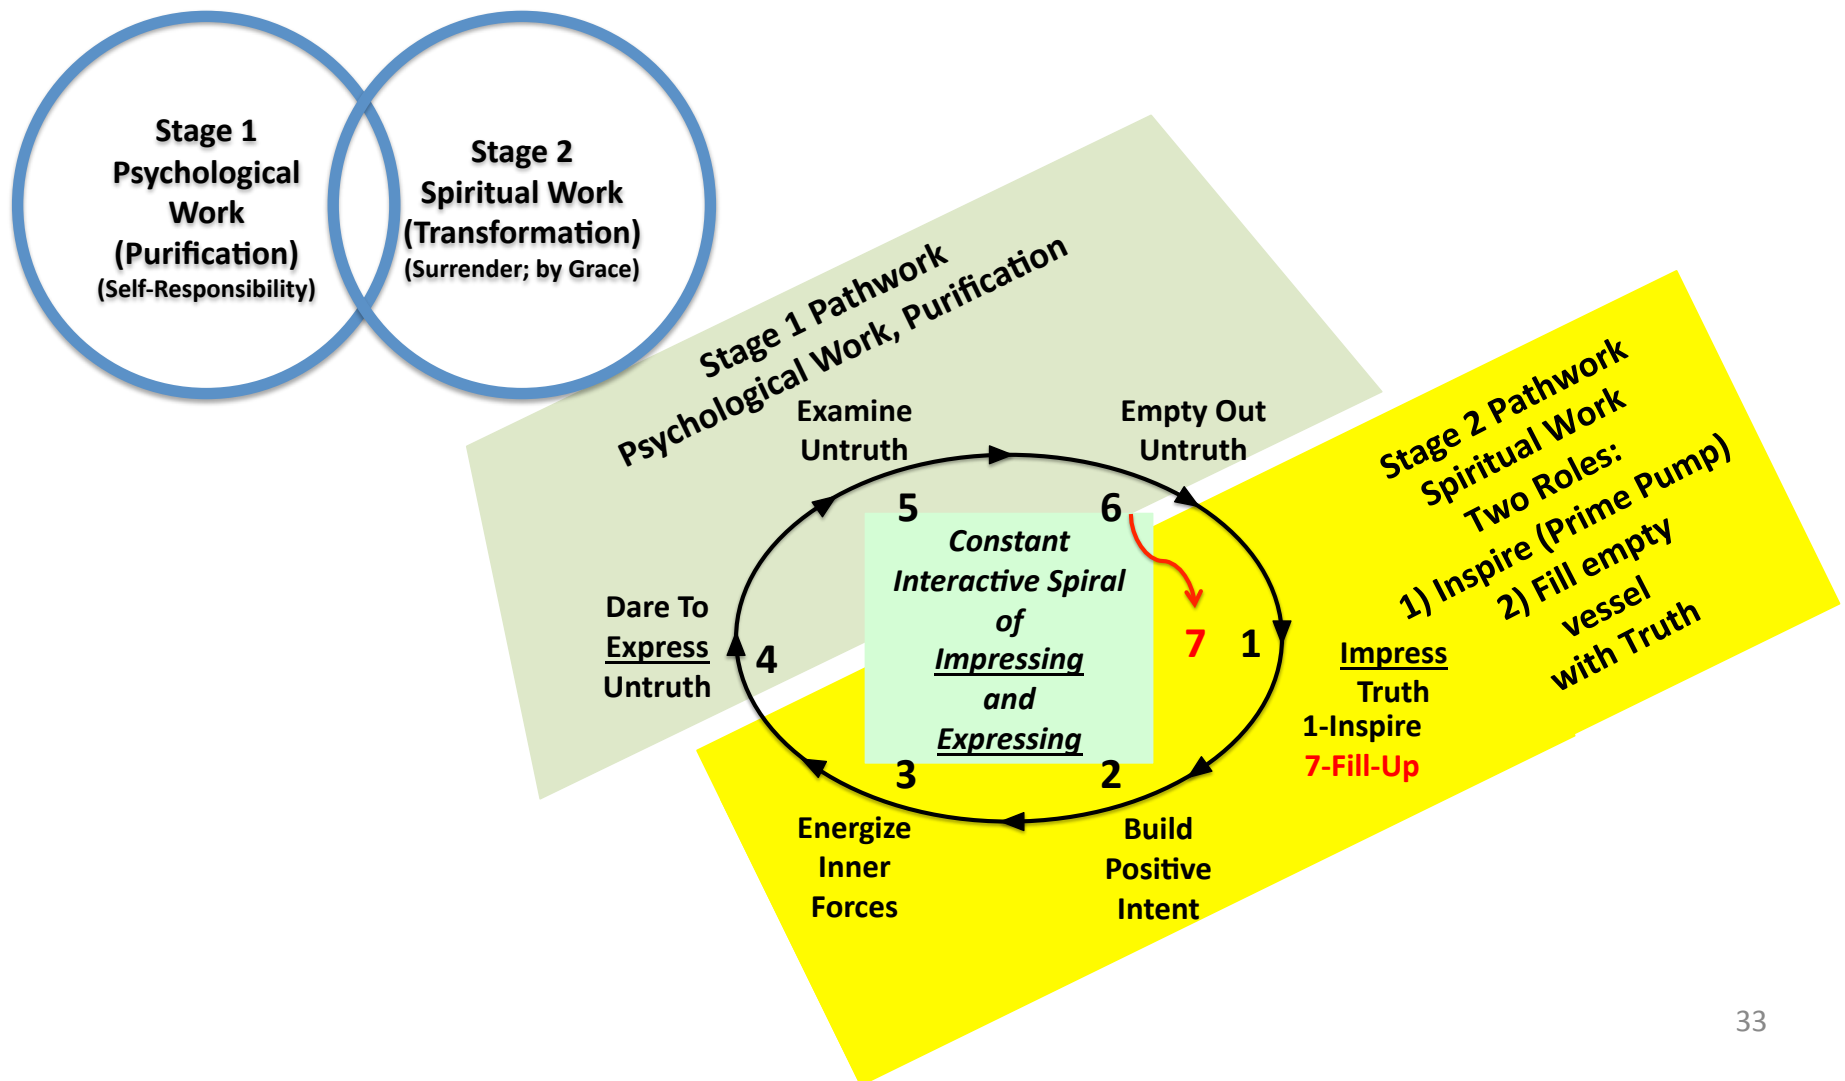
Stage 1
Psychological Work
(Purification)
(Self-Responsibility)

Stage 2
Spiritual Work
(Transformation)
(Surrender; by Grace)

Stage 1 Pathwork
Psychological Work, Purification

Stage 2 Pathwork
Spiritual Work
Two Roles:
1) Inspire (Prime Pump)
2) Fill empty vessel with Truth

Examine Untruth

Empty Out Untruth

5

6

Constant Interactive Spiral of Impressing and Expressing

7

1

Dare To Express Untruth

4

Impress Truth
1-Inspire
7-Fill-Up

3

2

Energize Inner Forces

Build Positive Intent

33